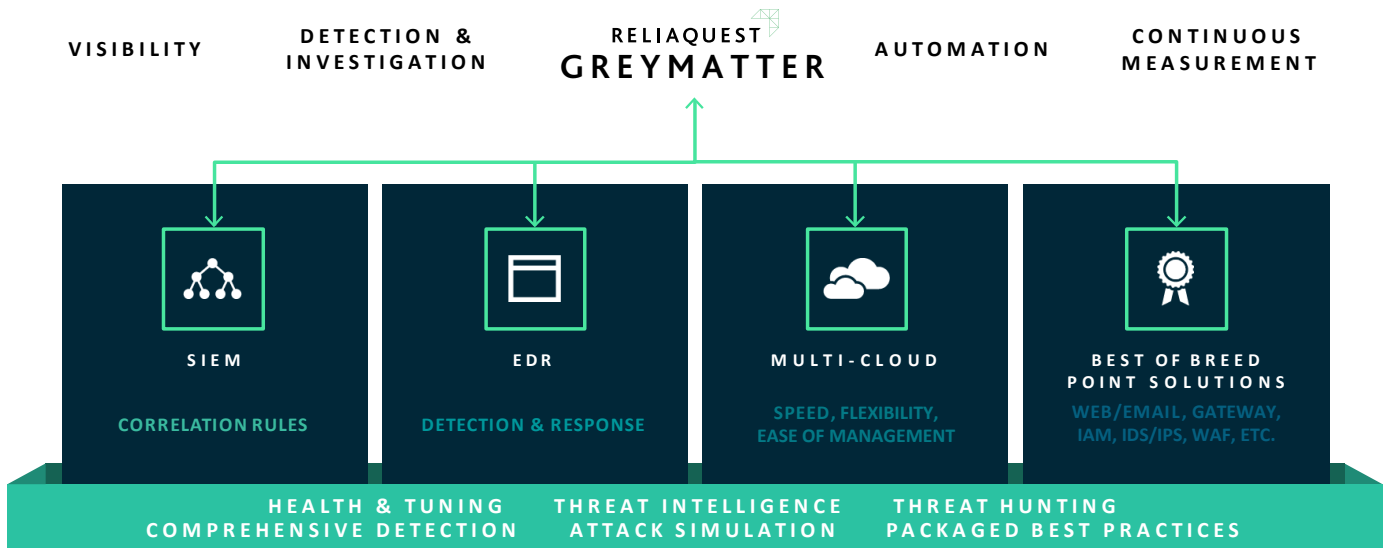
VISIBILITY

DETECTION & INVESTIGATION

RELIAQUEST
GREYMATTER

AUTOMATION

CONTINUOUS MEASUREMENT

SIEM

CORRELATION RULES

EDR

DETECTION & RESPONSE

MULTI-CLOUD

SPEED, FLEXIBILITY, EASE OF MANAGEMENT

BEST OF BREED POINT SOLUTIONS

WEB/EMAIL, GATEWAY, IAM, IDS/IPS, WAF, ETC.

HEALTH & TUNING
COMPREHENSIVE DETECTION

THREAT INTELLIGENCE
ATTACK SIMULATION

THREAT HUNTING
PACKAGED BEST PRACTICES